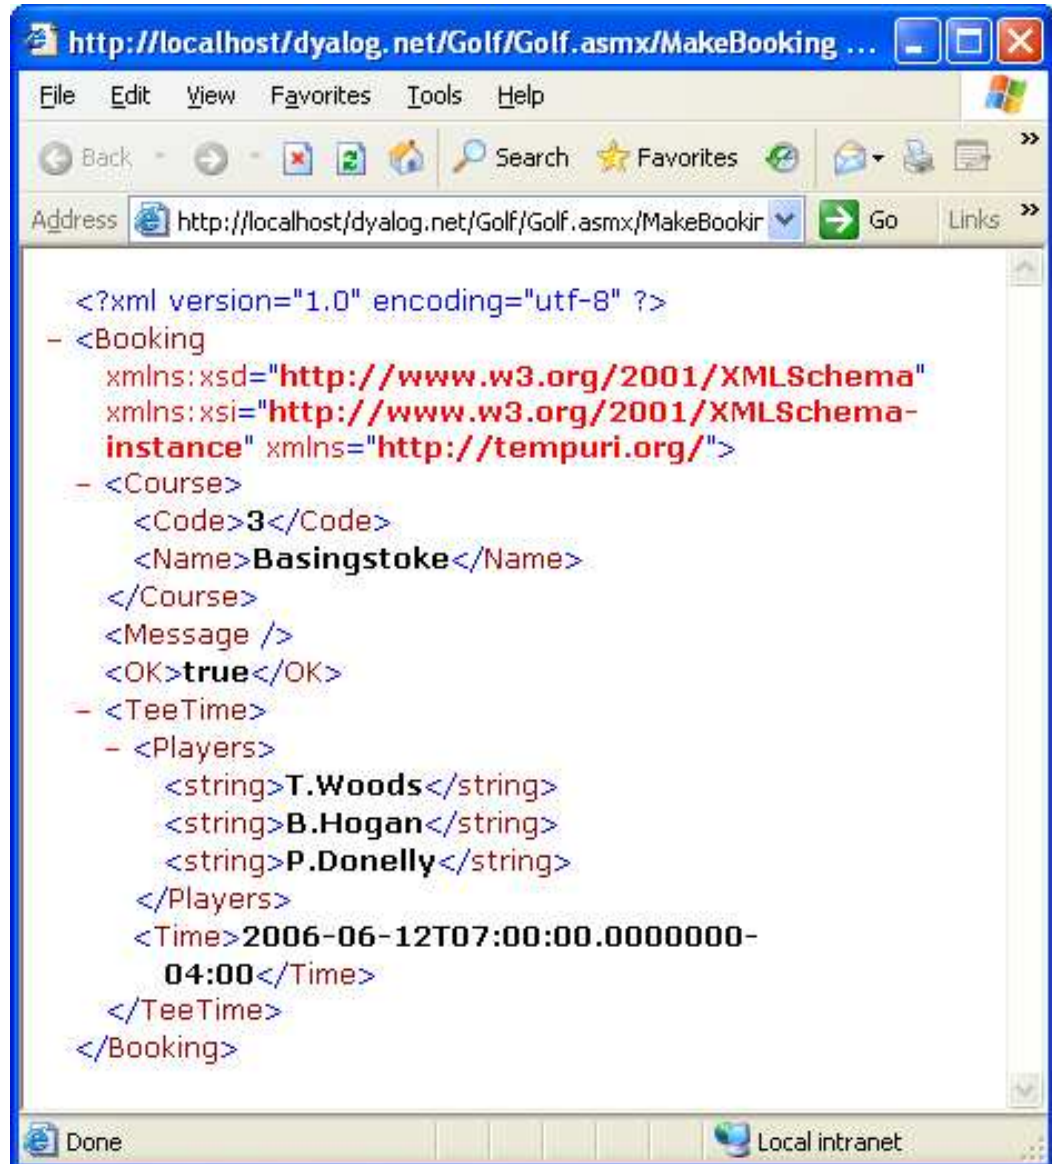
http://localhost/dyalog.net/Golf/Golf.asmx/MakeBooking ...

File Edit View Favorites Tools Help

Back Search Favorites

Address http://localhost/dyalog.net/Golf/Golf.asmx/MakeBookir Go Links

<?xml version="1.0" encoding="utf-8" ?>
- <Booking xmlns:xsd="http://www.w3.org/2001/XMLSchema" xmlns:xsi="http://www.w3.org/2001/XMLSchema-instance" xmlns="http://tempuri.org/">
- <Course>
<Code>3</Code>
<Name>Basingstoke</Name>
</Course>
<Message />
<OK>true</OK>
- <TeeTime>
- <Players>
<string>T.Woods</string>
<string>B.Hogan</string>
<string>P.Donelly</string>
</Players>
<Time>2006-06-12T07:00:00.0000000-04:00</Time>
</TeeTime>
</Booking>

Done Local intranet